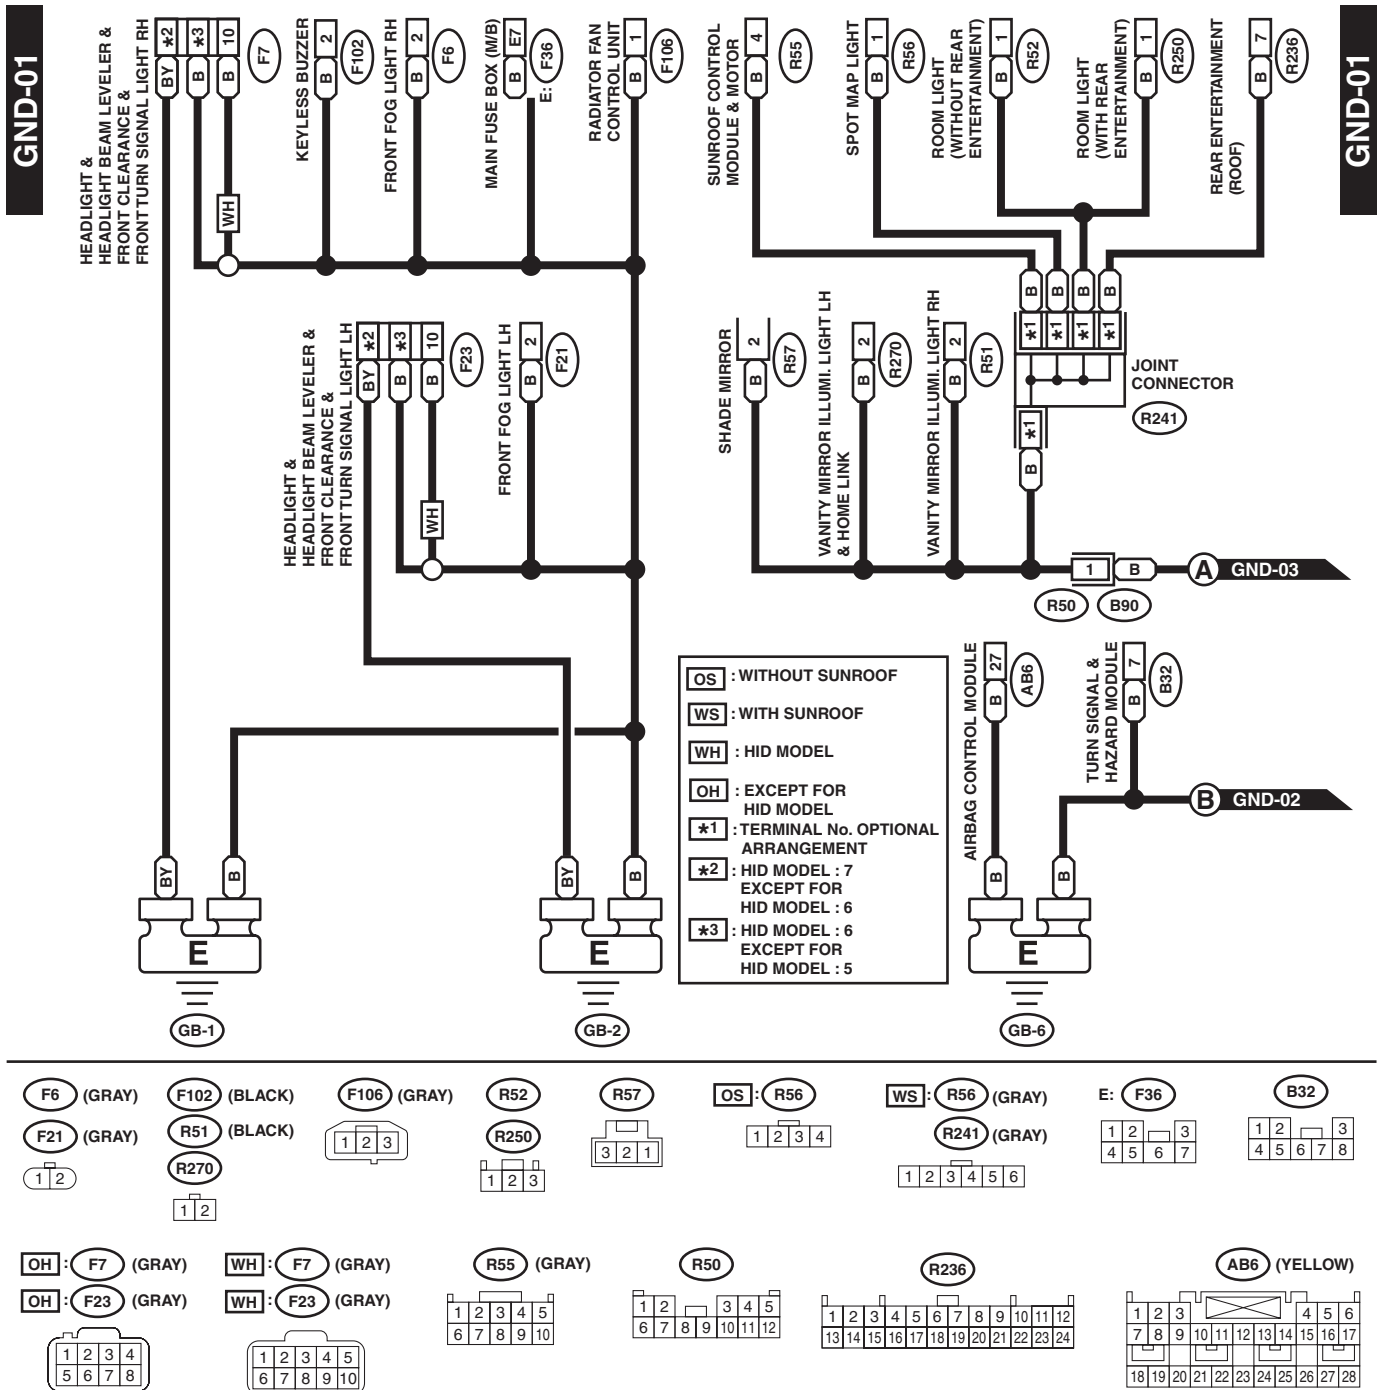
GND-01

GND-01

HEADLIGHT & HEADLIGHT BEAM LEVELER & FRONT CLEARANCE & FRONT TURN SIGNAL LIGHT RH
*2 *3 10
BY B B
F7
WH

KEYLESS BUZZER
2
B
F102

FRONT FOG LIGHT RH
2
B
F6

MAIN FUSE BOX (M/B)
E7
B
E: F36

RADIATOR FAN CONTROL UNIT
1
B
F106

SUNROOF CONTROL MODULE & MOTOR
4
B
R55

SPOT MAP LIGHT
1
B
R56

ROOM LIGHT (WITHOUT REAR ENTERTAINMENT)
1
B
R52

ROOM LIGHT (WITH REAR ENTERTAINMENT)
1
B
R250

REAR ENTERTAINMENT (ROOF)
7
B
R236

B B B B
*1 *1 *1 *1
JOINT CONNECTOR
R241
*1
B

HEADLIGHT & HEADLIGHT BEAM LEVELER & FRONT CLEARANCE & FRONT TURN SIGNAL LIGHT LH
*2 *3 10
BY B B
F23
WH

FRONT FOG LIGHT LH
2
B
F21

SHADE MIRROR
2
B
R57

VANITY MIRROR ILLUMI. LIGHT LH & HOME LINK
2
B
R270

VANITY MIRROR ILLUMI. LIGHT RH
2
B
R51

1 B
A GND-03
R50 B90

OS : WITHOUT SUNROOF
WS : WITH SUNROOF
WH : HID MODEL
OH : EXCEPT FOR HID MODEL
*1 : TERMINAL No. OPTIONAL ARRANGEMENT
*2 : HID MODEL : 7 EXCEPT FOR HID MODEL : 6
*3 : HID MODEL : 6 EXCEPT FOR HID MODEL : 5

AIRBAG CONTROL MODULE
27
B
AB6

TURN SIGNAL & HAZARD MODULE
7
B
B32

B GND-02

BY B
E
GB-1

BY B
E
GB-2

B B
E
GB-6

F6 (GRAY)
F21 (GRAY)
1 2

F102 (BLACK)
R51 (BLACK)
R270
1 2

F106 (GRAY)
1 2 3

R52
R250
1 2 3

R57
3 2 1

OS : R56
1 2 3 4

WS : R56 (GRAY)
R241 (GRAY)
1 2 3 4 5 6

E: F36
1 2 3
4 5 6 7

B32
1 2 3
4 5 6 7 8

OH : F7 (GRAY)
OH : F23 (GRAY)
1 2 3 4
5 6 7 8

WH : F7 (GRAY)
WH : F23 (GRAY)
1 2 3 4 5
6 7 8 9 10

R55 (GRAY)
1 2 3 4 5
6 7 8 9 10

R50
1 2 3 4 5
6 7 8 9 10 11 12

R236
1 2 3 4 5 6 7 8 9 10 11 12
13 14 15 16 17 18 19 20 21 22 23 24

AB6 (YELLOW)
1 2 3 4 5 6
7 8 9 10 11 12 13 14 15 16 17
18 19 20 21 22 23 24 25 26 27 28